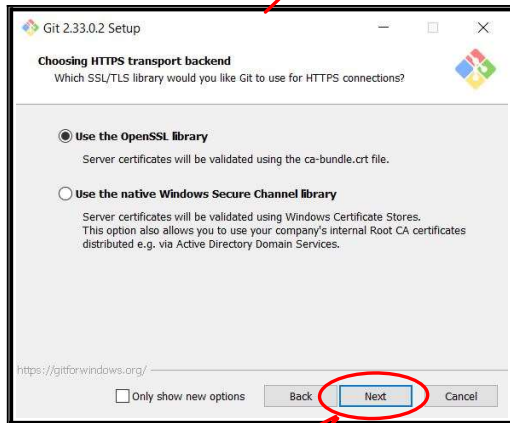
Git 2.33.0.2 Setup

Choosing HTTPS transport backend
Which SSL/TLS library would you like Git to use for HTTPS connections?

Use the OpenSSL library

Server certificates will be validated using the ca-bundle.crt file.

Use the native Windows Secure Channel library

Server certificates will be validated using Windows Certificate Stores. This option also allows you to use your company's internal Root CA certificates distributed e.g. via Active Directory Domain Services.

https://gitforwindows.org/

Only show new options

Back

Next

Cancel